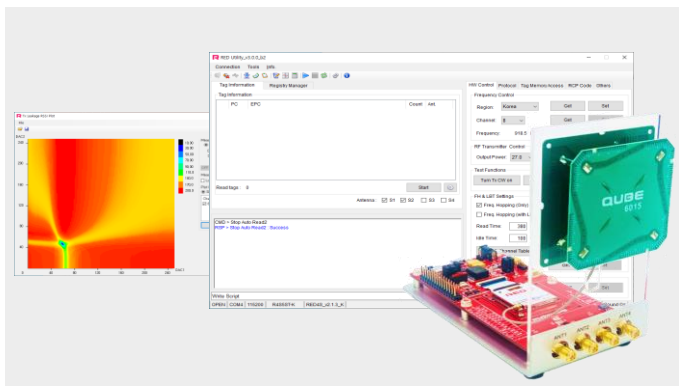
RED URBAN_v3.0.0_02
Connection Tools Info
Tag Information Registry Manager
Tag Information
PC EPC Count Ant.
Read tags: 0
Start
Antenna: S1 S2 S3 S4
CMD > Stop Auto Read2
RSP > Stop Auto Read2 : Success
Write Script
OPEN COM4 115200 R4SS0TrK RED4S_v2.1.3_K
HW Control Protocol Tag Memory Access RCP Code Others
Frequency Control
Region Korea Get Set
Channel 6 Get
Frequency 918.5
RF Transmitter Control
Output Power 27.0
Test Functions
Turn Tx CW on
FH & LBT Settings
Freq. Hopping (Only)
Freq. Hopping (with
Read Time 200
Idle Time 100
QUBE 6015
ANT1 ANT2 ANT3 ANT4
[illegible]
DAC2
200
160
120
80
40
0
40 80 120 160 200
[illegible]